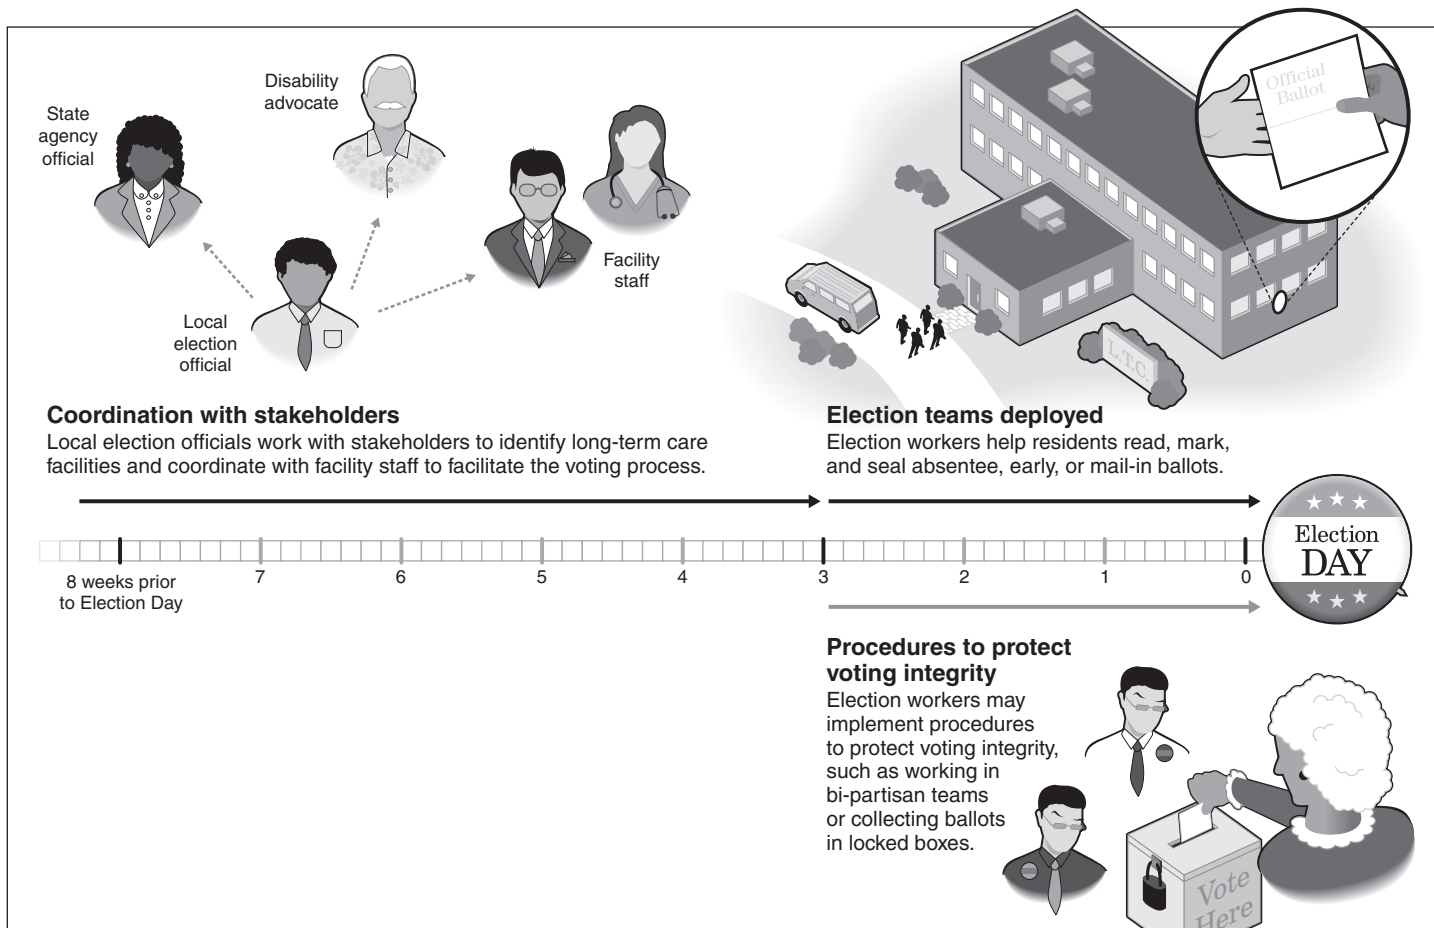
State agency official

Disability advocate

Facility staff

Local election official

Official Ballot

L.T.C.

Coordination with stakeholders
Local election officials work with stakeholders to identify long-term care facilities and coordinate with facility staff to facilitate the voting process.

Election teams deployed
Election workers help residents read, mark, and seal absentee, early, or mail-in ballots.

Election DAY

8 weeks prior to Election Day

7

6

5

4

3

2

1

0

Procedures to protect voting integrity
Election workers may implement procedures to protect voting integrity, such as working in bi-partisan teams or collecting ballots in locked boxes.

Vote Here